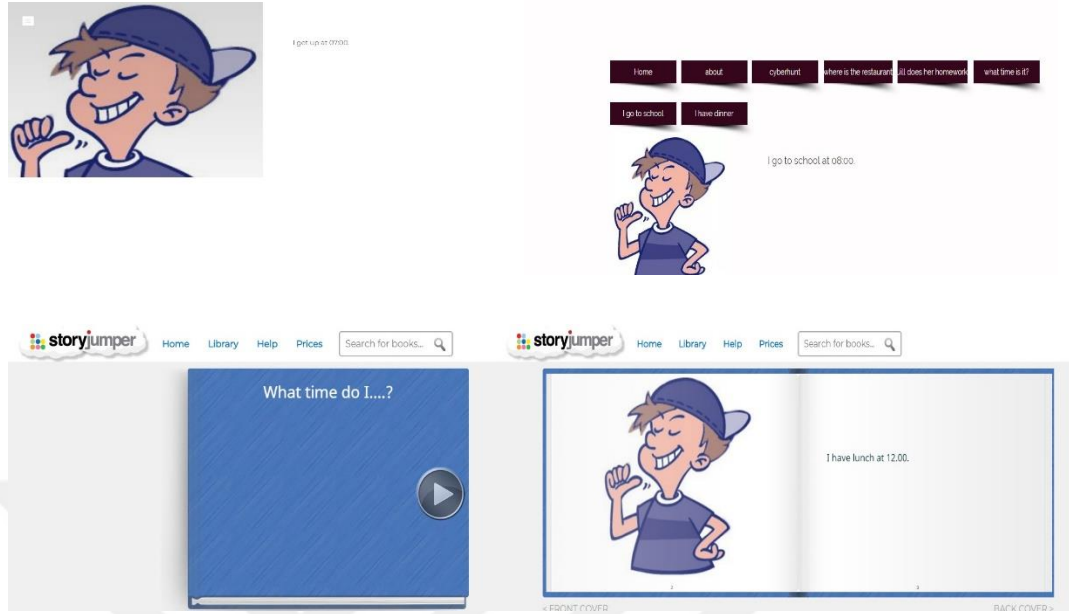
I get up at 07:00.

Home
about
cyberhunt
where is the restaurant
Jill does her homework
what time is it?
I go to school
I have dinner

I go to school at 08:00.

storyjumper
Home
Library
Help
Prices
Search for books...

What time do I....?

storyjumper
Home
Library
Help
Prices
Search for books...

I have lunch at 12.00.

< FRONT COVER
BACK COVER >